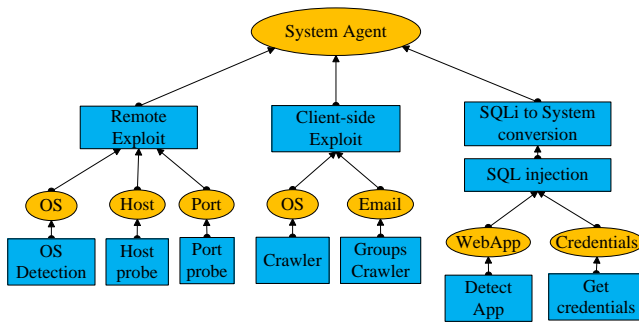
System Agent

Remote Exploit

Client-side Exploit

SQLi to System conversion

SQL injection

OS

Host

Port

OS

Email

WebApp

Credentials

OS Detection

Host probe

Port probe

Crawler

Groups Crawler

Detect App

Get credentials